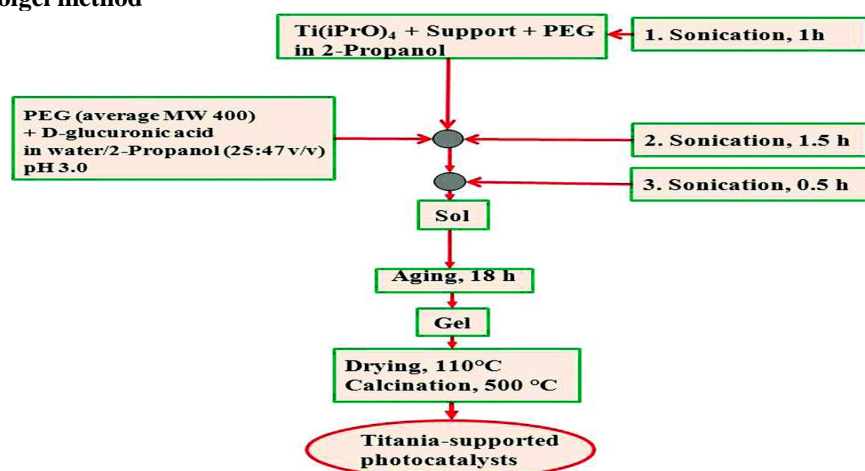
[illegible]olgel method

Ti(iPrO)$_4$ + Support + PEG in 2-Propanol

1. Sonication, 1h

PEG (average MW 400) + D-glucuronic acid in water/2-Propanol (25:47 v/v) pH 3.0

2. Sonication, 1.5 h

3. Sonication, 0.5 h

Sol

Aging, 18 h

Gel

Drying, 110°C
Calcination, 500 °C

Titania-supported photocatalysts